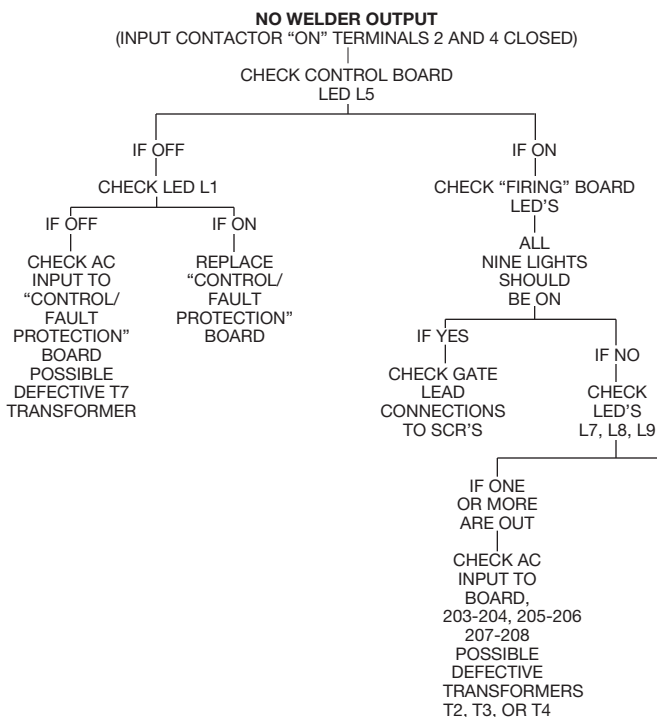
NO WELDER OUTPUT
(INPUT CONTACTOR "ON" TERMINALS 2 AND 4 CLOSED)

CHECK CONTROL BOARD LED L5

IF OFF

CHECK LED L1

IF OFF

CHECK AC INPUT TO "CONTROL/ FAULT PROTECTION" BOARD POSSIBLE DEFECTIVE T7 TRANSFORMER

IF ON

REPLACE "CONTROL/ FAULT PROTECTION" BOARD

IF ON

CHECK "FIRING" BOARD LED'S

ALL NINE LIGHTS SHOULD BE ON

IF YES

CHECK GATE LEAD CONNECTIONS TO SCR'S

IF NO

CHECK LED'S L7, L8, L9

IF ONE OR MORE ARE OUT

CHECK AC INPUT TO BOARD, 203-204, 205-206 207-208 POSSIBLE DEFECTIVE TRANSFORMERS T2, T3, OR T4